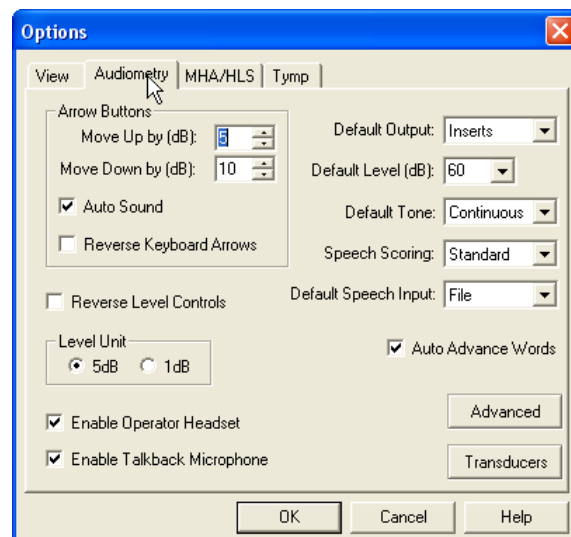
Options

View | Audiometry | MHA/HLS | Tymp

Arrow Buttons
Move Up by (dB): 5
Move Down by (dB): 10
Auto Sound
Reverse Keyboard Arrows

Reverse Level Controls

Level Unit
5dB 1dB

Enable Operator Headset
Enable Talkback Microphone

Default Output: Inserts
Default Level (dB): 60
Default Tone: Continuous
Speech Scoring: Standard
Default Speech Input: File

Auto Advance Words

Advanced
Transducers

OK Cancel Help